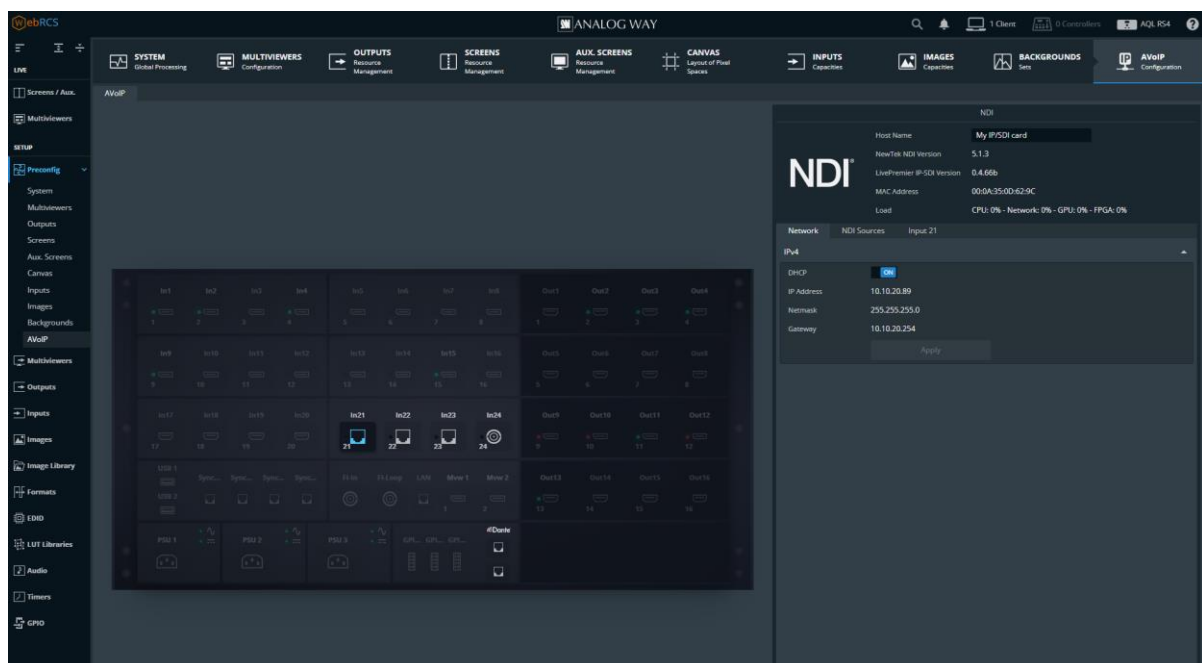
WebRCS

ANALOG WAY

1 Client 0 Controllers AQL RS4

LIVE

SYSTEM Global Processing

MULTIVIEWERS Configuration

OUTPUTS Resource Management

SCREENS Resource Management

AUX. SCREENS Resource Management

CANVAS Layout of Pixel Spaces

INPUTS Capacities

IMAGES Capacities

BACKGROUNDS Sets

AVoIP Configuration

Screens / Aux.

Multiviewers

SETUP

Preconfig

System
Multiviewers
Outputs
Screens
Aux. Screens
Canvas
Inputs
Images
Backgrounds
AVoIP

Multiviewers

Outputs

Inputs

Images

Image Library

Formats

EDID

LUT Libraries

Audio

Timers

GPIO

AVoIP

In1 In2 In3 In4 In5 In6 In7 In8 Out1 Out2 Out3 Out4
1 2 3 4 5 6 7 8 1 2 3 4

In9 In10 In11 In12 In13 In14 In15 In16 Out5 Out6 Out7 Out8
9 10 11 12 13 14 15 16 5 6 7 8

In17 In18 In19 In20 In21 In22 In23 In24 Out9 Out10 Out11 Out12
17 18 19 20 21 22 23 24 9 10 11 12

USB 1 USB 2 Sync... Sync... Sync... Sync... Fl In Fl Loop LAN Mvw 1 Mvw 2 Out13 Out14 Out15 Out16
1 2 13 14 15 16

PSU 1 PSU 2 PSU 3 GPI... GPI... GPI... Dante

NDI

NDI

Host Name My IP/SDI card
NewTek NDI Version 5.1.3
LivePremier IP-SDI Version 0.4.66b
MAC Address 00:0A:35:0D:62:9C
Load CPU: 0% - Network: 0% - GPU: 0% - FPGA: 0%

Network NDI Sources Input 21

IPv4

DHCP ON
IP Address 10.10.20.89
Netmask 255.255.255.0
Gateway 10.10.20.254

Apply